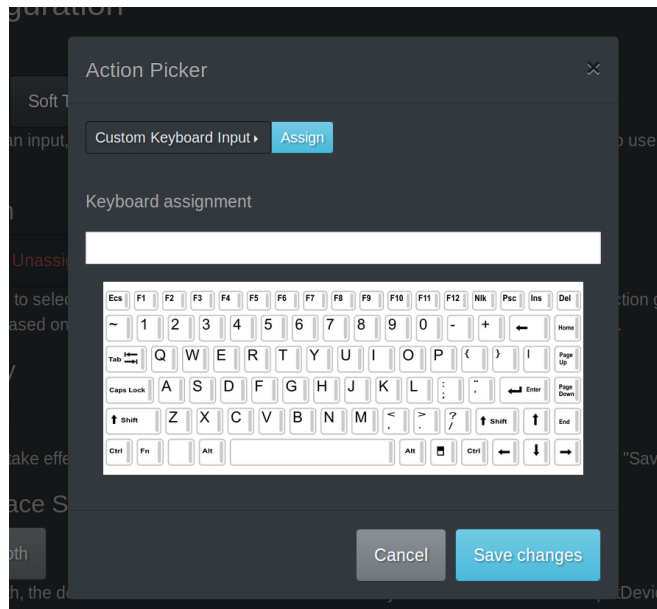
guration

Soft T

an input,

o use

n

Unassi

to selec

ction g

ased on

y

take effe

"Sav

ace S

oth

h, the d

tDevic

Action Picker

×

Custom Keyboard Input ▸ Assign

Keyboard assignment

Ecs F1 F2 F3 F4 F5 F6 F7 F8 F9 F10 F11 F12 Nlk Psc Ins Del
~ 1 2 3 4 5 6 7 8 9 0 - + ← Home
Tab Q W E R T Y U I O P { } | Page Up
Caps Lock A S D F G H J K L : " Enter Page Down
Shift Z X C V B N M < > ? Shift ↑ End
Ctrl Fn Alt Alt Ctrl ← ↓ →

Cancel Save changes